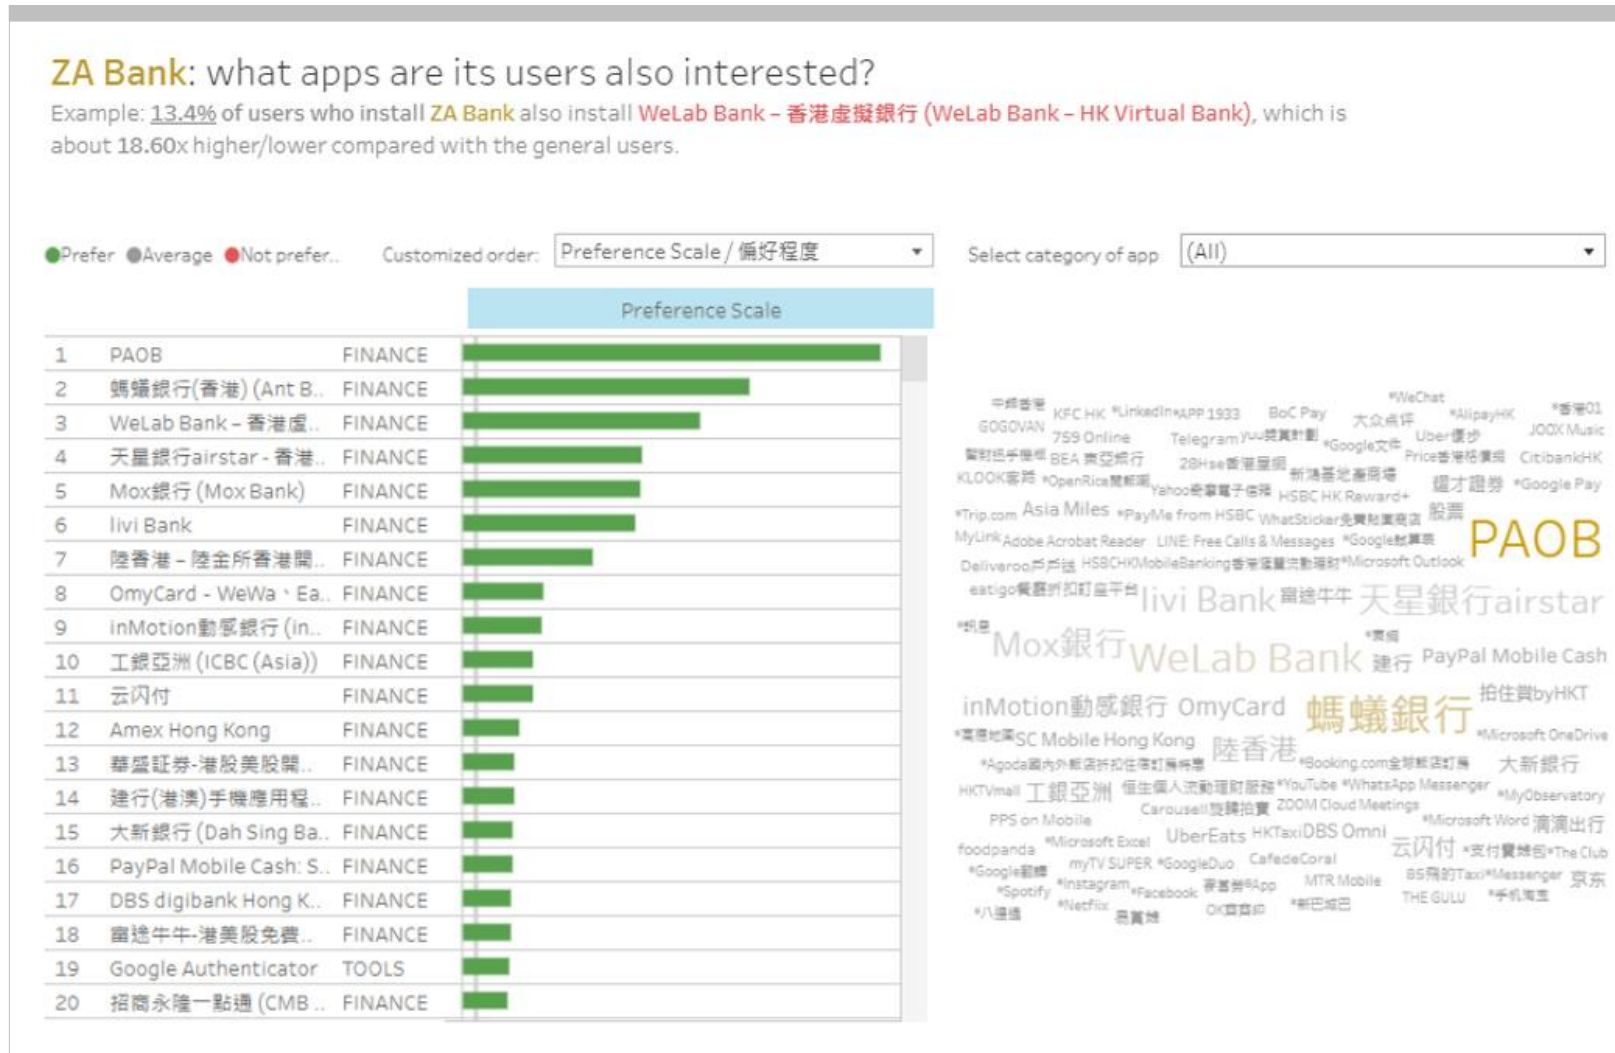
ZA Bank: what apps are its users also interested?
Example: 13.4% of users who install ZA Bank also install WeLab Bank - 香港虛擬銀行 (WeLab Bank - HK Virtual Bank), which is about 18.60x higher/lower compared with the general users.

Prefer Average Not prefer.. Customized order: Preference Scale / 偏好程度 Select category of app (All)

Preference Scale

| 1 | PAOB | FINANCE |
|---|---|---|
| 2 | 螞蟻銀行(香港) (Ant B.. | FINANCE |
| 3 | WeLab Bank - 香港虛.. | FINANCE |
| 4 | 天星銀行airstar - 香港.. | FINANCE |
| 5 | Mox銀行 (Mox Bank) | FINANCE |
| 6 | livi Bank | FINANCE |
| 7 | 陸香港 - 陸金所香港開.. | FINANCE |
| 8 | OmyCard - WeWa、Ea.. | FINANCE |
| 9 | inMotion動感銀行 (in.. | FINANCE |
| 10 | 工銀亞洲 (ICBC (Asia)) | FINANCE |
| 11 | 云闪付 | FINANCE |
| 12 | Amex Hong Kong | FINANCE |
| 13 | 華盛証券-港股美股開.. | FINANCE |
| 14 | 建行(港澳)手機應用程.. | FINANCE |
| 15 | 大新銀行 (Dah Sing Ba.. | FINANCE |
| 16 | PayPal Mobile Cash: S.. | FINANCE |
| 17 | DBS digibank Hong K.. | FINANCE |
| 18 | 富途牛牛-港美股免費.. | FINANCE |
| 19 | Google Authenticator | TOOLS |
| 20 | 招商永隆一點通 (CMB .. | FINANCE |

GOGOVAN KFC HK LinkedIn APP 1933 BoC Pay WeChat 大众点评 AlipayHK JOOX Music 759 Online Telegram Google文件 Uber CitibankHK KLOOK BEA東亞銀行 28Hse香港屋網 Yahoo OpenRice HSBC HK Reward+ Google Pay Trip.com Asia Miles PayMe from HSBC WhatSticker MyLink Adobe Acrobat Reader LINE: Free Calls & Messages Deliveroo HSBCHKMobileBanking Microsoft Outlook PAOB eatigo livi Bank 富途牛牛 天星銀行airstar Mox銀行 WeLab Bank 建行 PayPal Mobile Cash inMotion動感銀行 OmyCard 螞蟻銀行 SC Mobile Hong Kong 陸香港 Microsoft OneDrive Agoda Booking.com 大新銀行 HKTVmall 工銀亞洲 YouTube WhatsApp Messenger MyObservatory Carousell ZOOM Cloud Meetings PPS on Mobile Microsoft Word 滴滴出行 foodpanda Microsoft Excel UberEats HKTaxi DBS Omni 云闪付 The Club myTV SUPER GoogleDuo CafedeCoral Google翻譯 Instagram Facebook MTR Mobile Messenger 京东 Spotify Netflix THE GULU 八達通